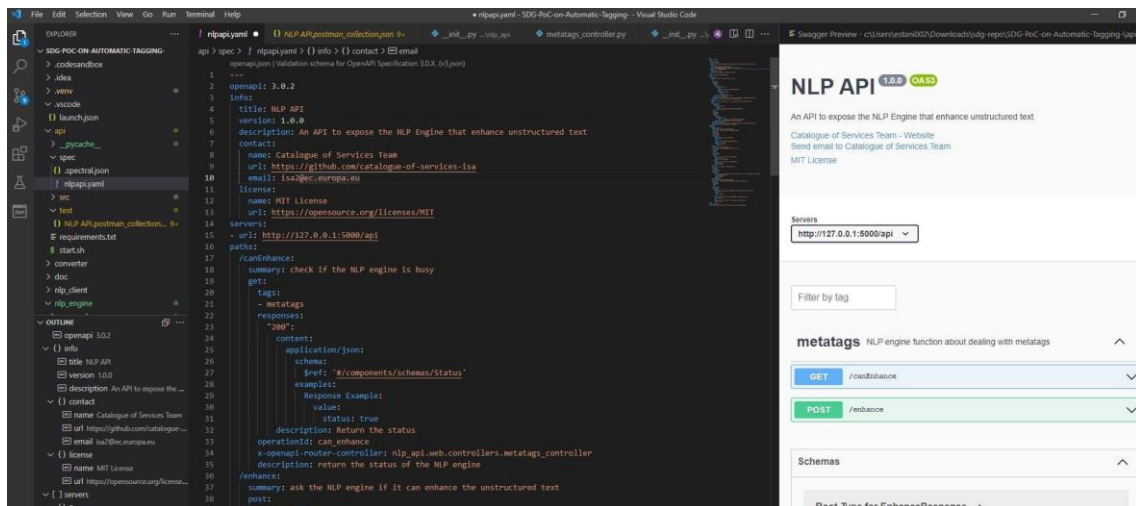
File Edit Selection View Go Run Terminal Help

• nlpapi.yaml - SDG-PoC-on-Automatic-Tagging- - Visual Studio Code

EXPLORER ...
SDG-POC-ON-AUTOMATIC-TAGGING-
> .codesandbox
> .idea
> .venv
∨ .vscode
{} launch.json
∨ api
> __pycache__
∨ spec
{} .spectral.json
! nlpapi.yaml
> src
∨ test
{} NLP API.postman_collection... 9+
≡ requirements.txt
$ start.sh
> converter
> doc
> nlp_client
∨ nlp_engine

∨ OUTLINE
openapi 3.0.2
∨ {} info
title NLP API
version 1.0.0
description An API to expose the ...
∨ {} contact
name Catalogue of Services Team
url https://github.com/catalogue-...
email isa2@ec.europa.eu
∨ {} license
name MIT License
url https://opensource.org/license...
∨ [ ] servers

! nlpapi.yaml ● {} NLP API.postman_collection.json 9+ __init__.py ...\nlp_api metatags_controller.py __init__.py ...\

api > spec > ! nlpapi.yaml > {} info > {} contact > email
openapi.json | Validation schema for OpenAPI Specification 3.0.X. (v3.json)

1 ---
2 openapi: 3.0.2
3 info:
4 title: NLP API
5 version: 1.0.0
6 description: An API to expose the NLP Engine that enhance unstructured text
7 contact:
8 name: Catalogue of Services Team
9 url: https://github.com/catalogue-of-services-isa
10 email: isa2@ec.europa.eu
11 license:
12 name: MIT License
13 url: https://opensource.org/licenses/MIT
14 servers:
15 - url: http://127.0.0.1:5000/api
16 paths:
17 /canEnhance:
18 summary: check if the NLP engine is busy
19 get:
20 tags:
21 - metatags
22 responses:
23 "200":
24 content:
25 application/json:
26 schema:
27 $ref: '#/components/schemas/Status'
28 examples:
29 Response Example:
30 value:
31 status: true
32 description: Return the status
33 operationId: can_enhance
34 x-openapi-router-controller: nlp_api.web.controllers.metatags_controller
35 description: return the status of the NLP engine
36 /enhance:
37 summary: ask the NLP engine if it can enhance the unstructured text
38 post:

Swagger Preview - c:\Users\estani002\Downloads\sdg-repo\SDG-PoC-on-Automatic-Tagging-\api

NLP API 1.0.0 OAS3

An API to expose the NLP Engine that enhance unstructured text

Catalogue of Services Team - Website
Send email to Catalogue of Services Team
MIT License

Servers
http://127.0.0.1:5000/api

Filter by tag

metatags NLP engine function about dealing with metatags

GET /canEnhance

POST /enhance

Schemas

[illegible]